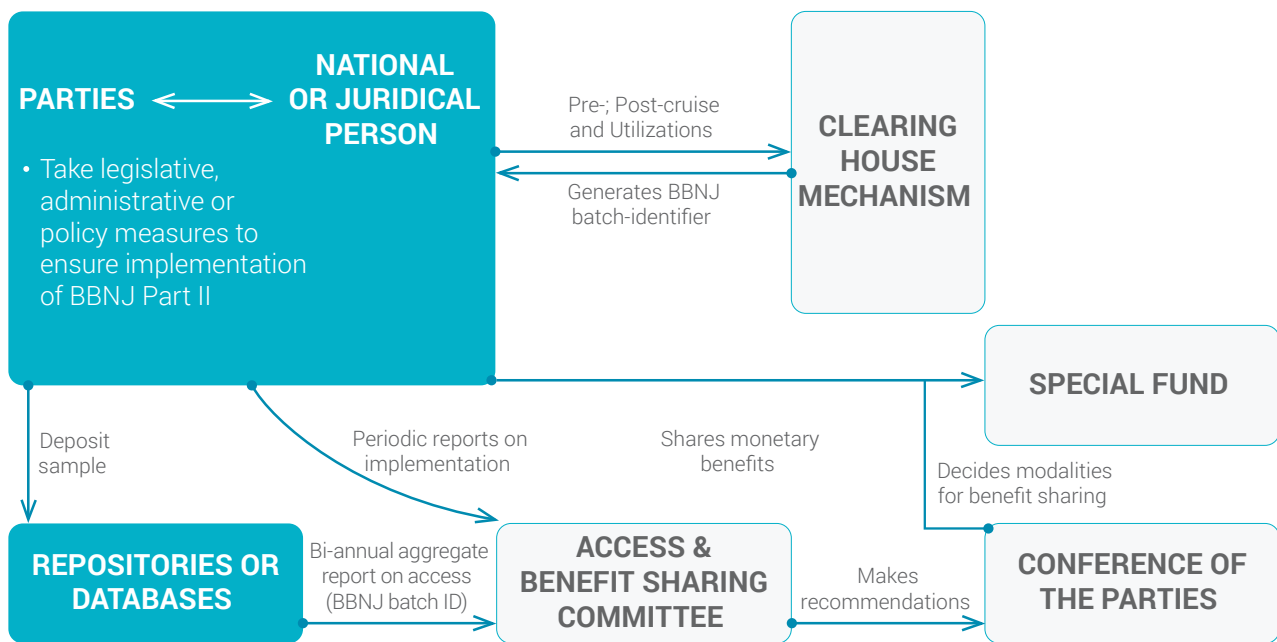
PARTIES

NATIONAL OR JURIDICAL PERSON

• Take legislative, administrative or policy measures to ensure implementation of BBNJ Part II

Pre-; Post-cruise and Utilizations

Generates BBNJ batch-identifier

CLEARING HOUSE MECHANISM

SPECIAL FUND

Deposit sample

Periodic reports on implementation

Shares monetary benefits

Decides modalities for benefit sharing

REPOSITORIES OR DATABASES

Bi-annual aggregate report on access (BBNJ batch ID)

ACCESS & BENEFIT SHARING COMMITTEE

Makes recommendations

CONFERENCE OF THE PARTIES